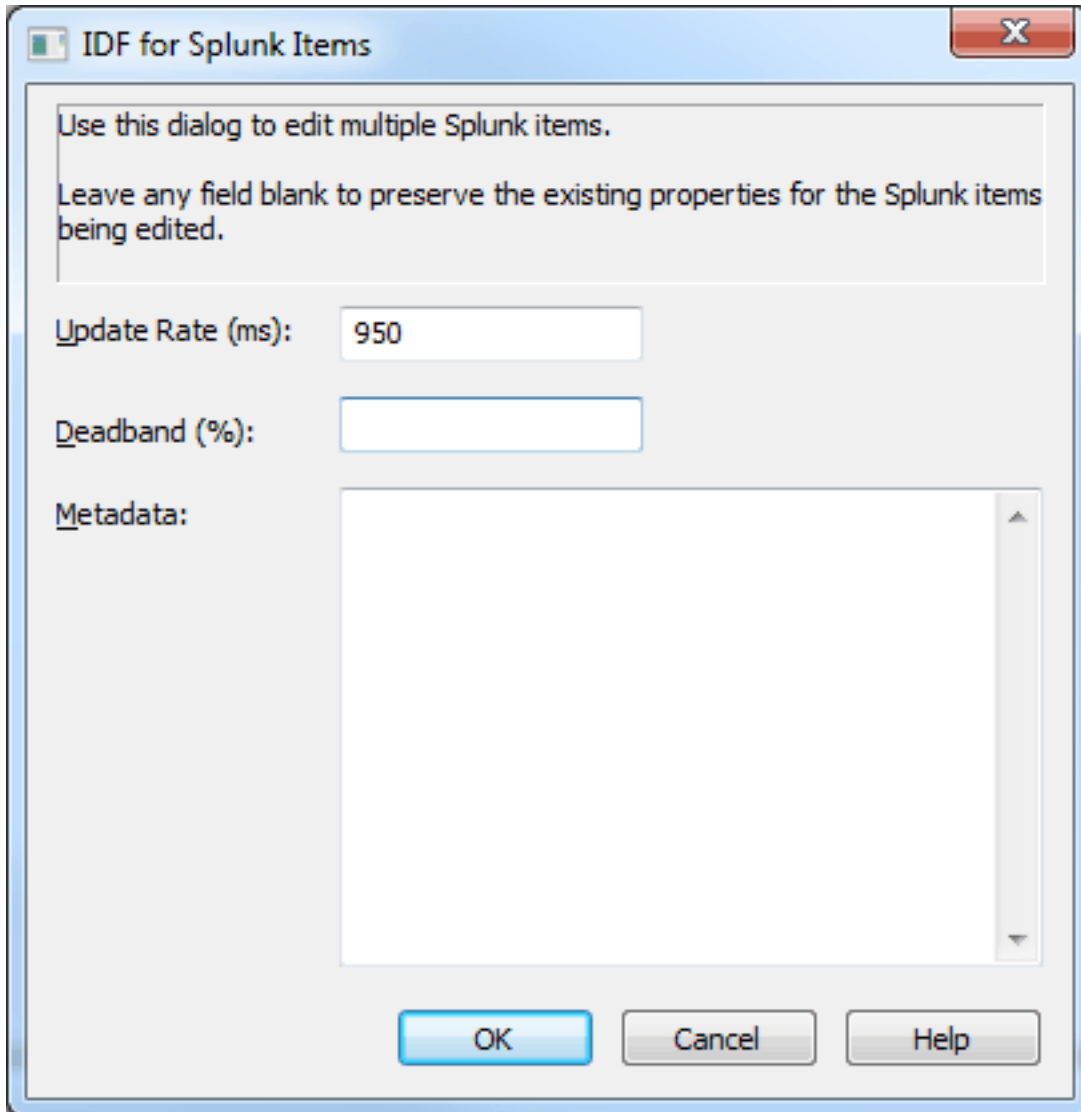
IDF for Splunk Items

X

Use this dialog to edit multiple Splunk items.

Leave any field blank to preserve the existing properties for the Splunk items being edited.

Update Rate (ms): 950

Deadband (%):

Metadata:

OK

Cancel

Help